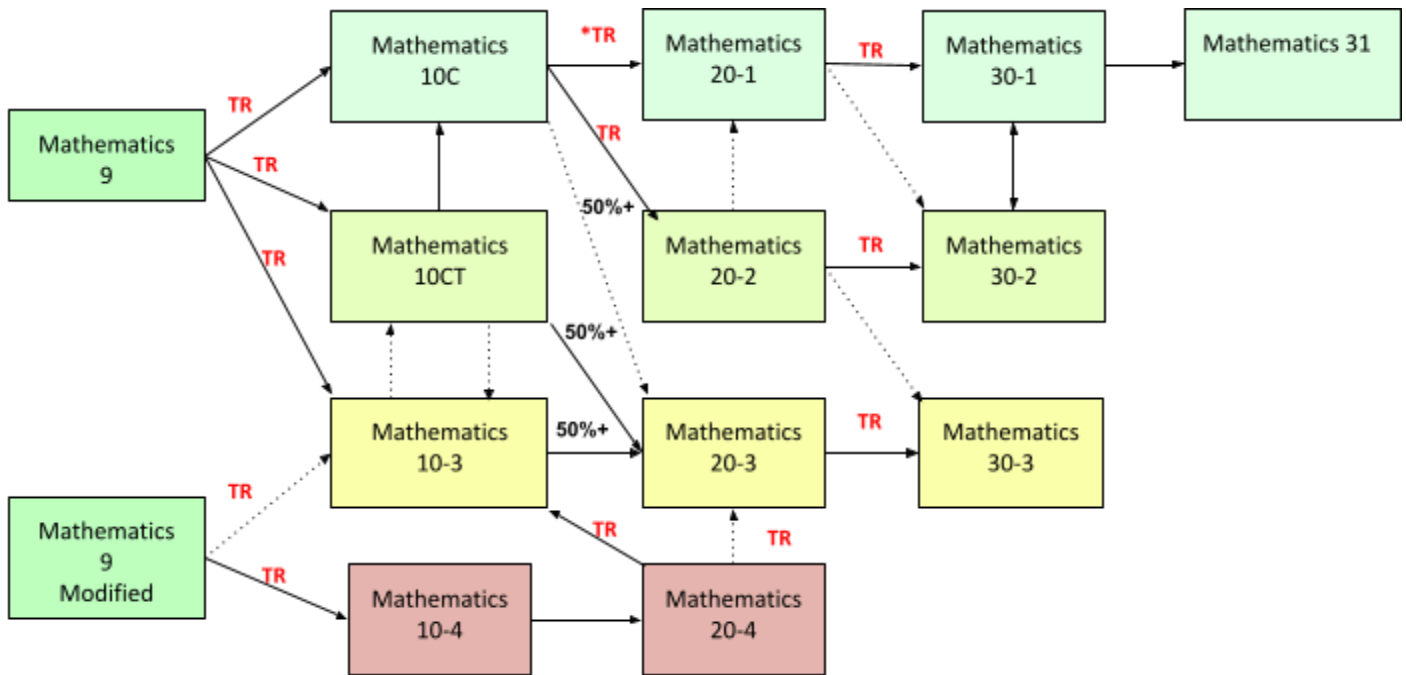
Mathematics 9

TR

TR

TR

Mathematics 10C

*TR

Mathematics 20-1

TR

Mathematics 30-1

Mathematics 31

TR

50%+

Mathematics 10CT

Mathematics 20-2

TR

Mathematics 30-2

50%+

Mathematics 10-3

50%+

Mathematics 20-3

TR

Mathematics 30-3

TR

Mathematics 9 Modified

TR

Mathematics 10-4

TR

TR

Mathematics 20-4